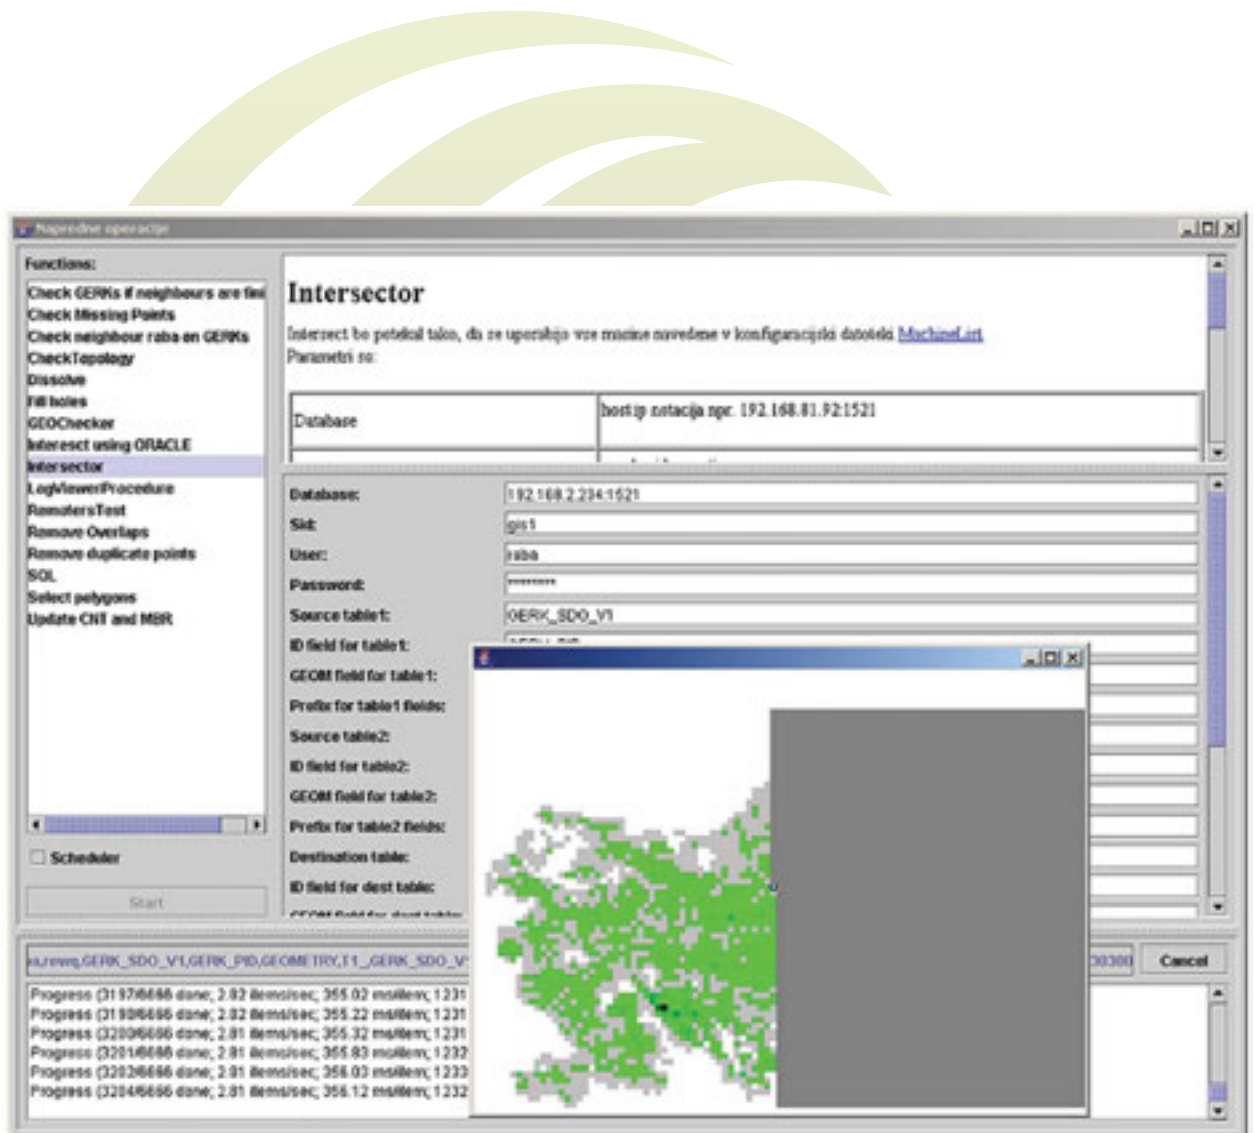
Napredne operacije

Functions:

Check GERKs if neighbours are fini
Check Missing Points
Check neighbour raba on GERKs
CheckTopology
Dissolve
Fill holes
GEOChecker
Intersect using ORACLE
Intersector
LogViewerProcedure
RemotersTest
Remove Overlaps
Remove duplicate points
SQL
Select polygons
Update CNT and MBR

Scheduler

Start

Intersector

Intersect bo potekal tako, da se uporabijo vse masine navedene v konfiguracijski datoteki MachineList
Parametri so:

| Database | host:ip notacija npr. 192.168.81.92:1521 |
|---|---|

Database: 192.168.2.234:1521
Sid: gis1
User: raba
Password: ********
Source table1: GERK_SDO_V1
ID field for table1:
GEOM field for table1:
Prefix for table1 fields:
Source table2:
ID field for table2:
GEOM field for table2:
Prefix for table2 fields:
Destination table:
ID field for dest table:

ra,rewq,GERK_SDO_V1,GERK_PID,GEOMETRY,T1_,GERK_SDO_V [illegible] 00300

Cancel

Progress (3197/6686 done; 2.82 items/sec; 355.02 ms/item; 1231
Progress (3198/6686 done; 2.82 items/sec; 355.22 ms/item; 1231
Progress (3200/6686 done; 2.81 items/sec; 355.32 ms/item; 1231
Progress (3201/6686 done; 2.81 items/sec; 355.83 ms/item; 1232
Progress (3202/6686 done; 2.81 items/sec; 356.03 ms/item; 1233
Progress (3204/6686 done; 2.81 items/sec; 356.12 ms/item; 1232